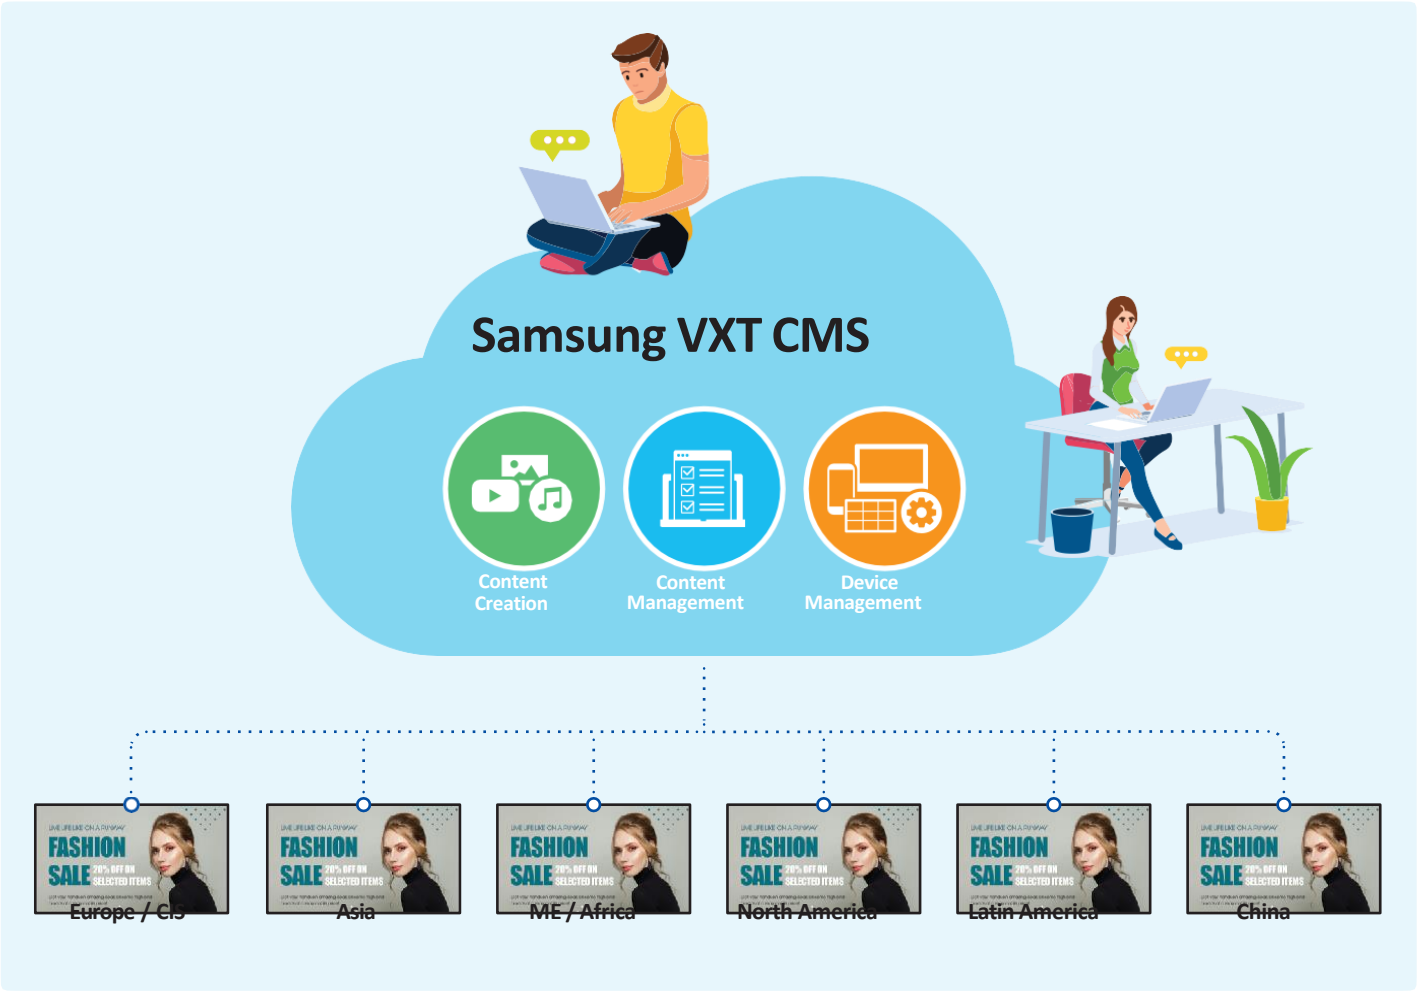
Samsung VXT CMS

Content Creation

Content Management

Device Management

LIVE LIFE LIKE ON A RUNWAY
FASHION SALE 20% OFF ON SELECTED ITEMS
Europe / CIS

LIVE LIFE LIKE ON A RUNWAY
FASHION SALE 20% OFF ON SELECTED ITEMS
Asia

LIVE LIFE LIKE ON A RUNWAY
FASHION SALE 20% OFF ON SELECTED ITEMS
ME / Africa

LIVE LIFE LIKE ON A RUNWAY
FASHION SALE 20% OFF ON SELECTED ITEMS
North America

LIVE LIFE LIKE ON A RUNWAY
FASHION SALE 20% OFF ON SELECTED ITEMS
Latin America

LIVE LIFE LIKE ON A RUNWAY
FASHION SALE 20% OFF ON SELECTED ITEMS
China